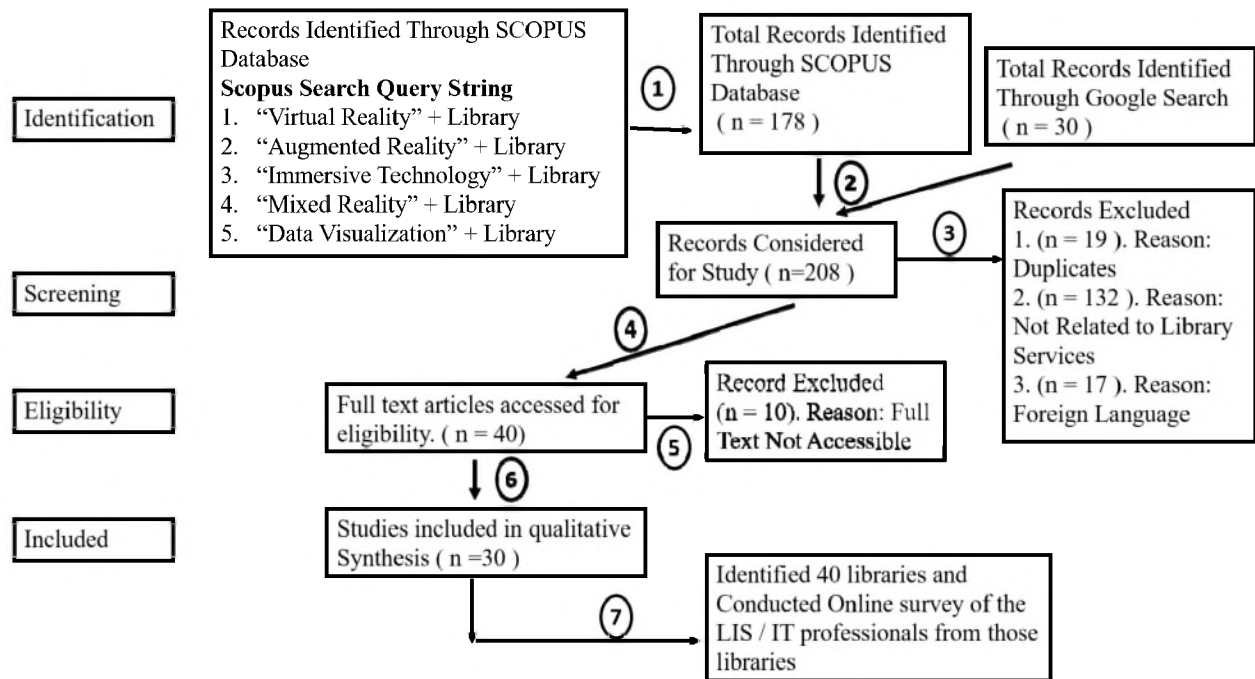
Identification

Records Identified Through SCOPUS Database
**Scopus Search Query String**
1. "Virtual Reality" + Library
2. "Augmented Reality" + Library
3. "Immersive Technology" + Library
4. "Mixed Reality" + Library
5. "Data Visualization" + Library

1

Total Records Identified Through SCOPUS Database ( n = 178 )

Total Records Identified Through Google Search ( n = 30 )

2

Screening

Records Considered for Study ( n=208 )

3

Records Excluded
1. (n = 19 ). Reason: Duplicates
2. (n = 132 ). Reason: Not Related to Library Services
3. (n = 17 ). Reason: Foreign Language

4

Eligibility

Full text articles accessed for eligibility. ( n = 40)

5

Record Excluded (n = 10). Reason: Full Text Not Accessible

6

Included

Studies included in qualitative Synthesis ( n =30 )

7

Identified 40 libraries and Conducted Online survey of the LIS / IT professionals from those libraries